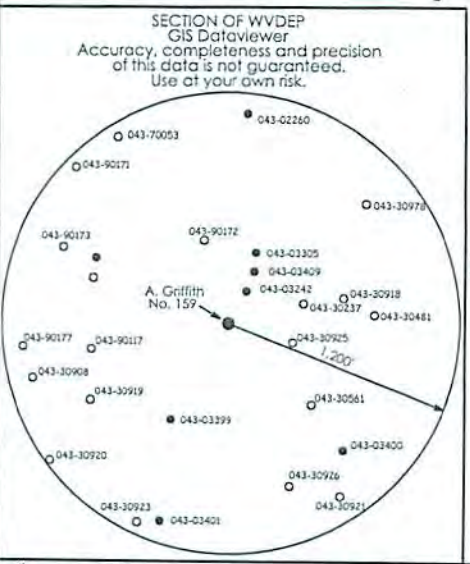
SECTION OF WVDEP
GIS Dataviewer
Accuracy, completeness and precision of this data is not guaranteed.
Use at your own risk.

043-02260
043-70053
043-90171
043-30978
043-90173
043-90172
043-03305
043-03409
043-03242
A. Griffith
No. 159
043-30918
043-30237
043-30481
043-30925
1,200'
043-90177
043-90117
043-30908
043-30919
043-30561
043-03399
043-03400
043-30920
043-30926
043-30921
043-30923
043-03401